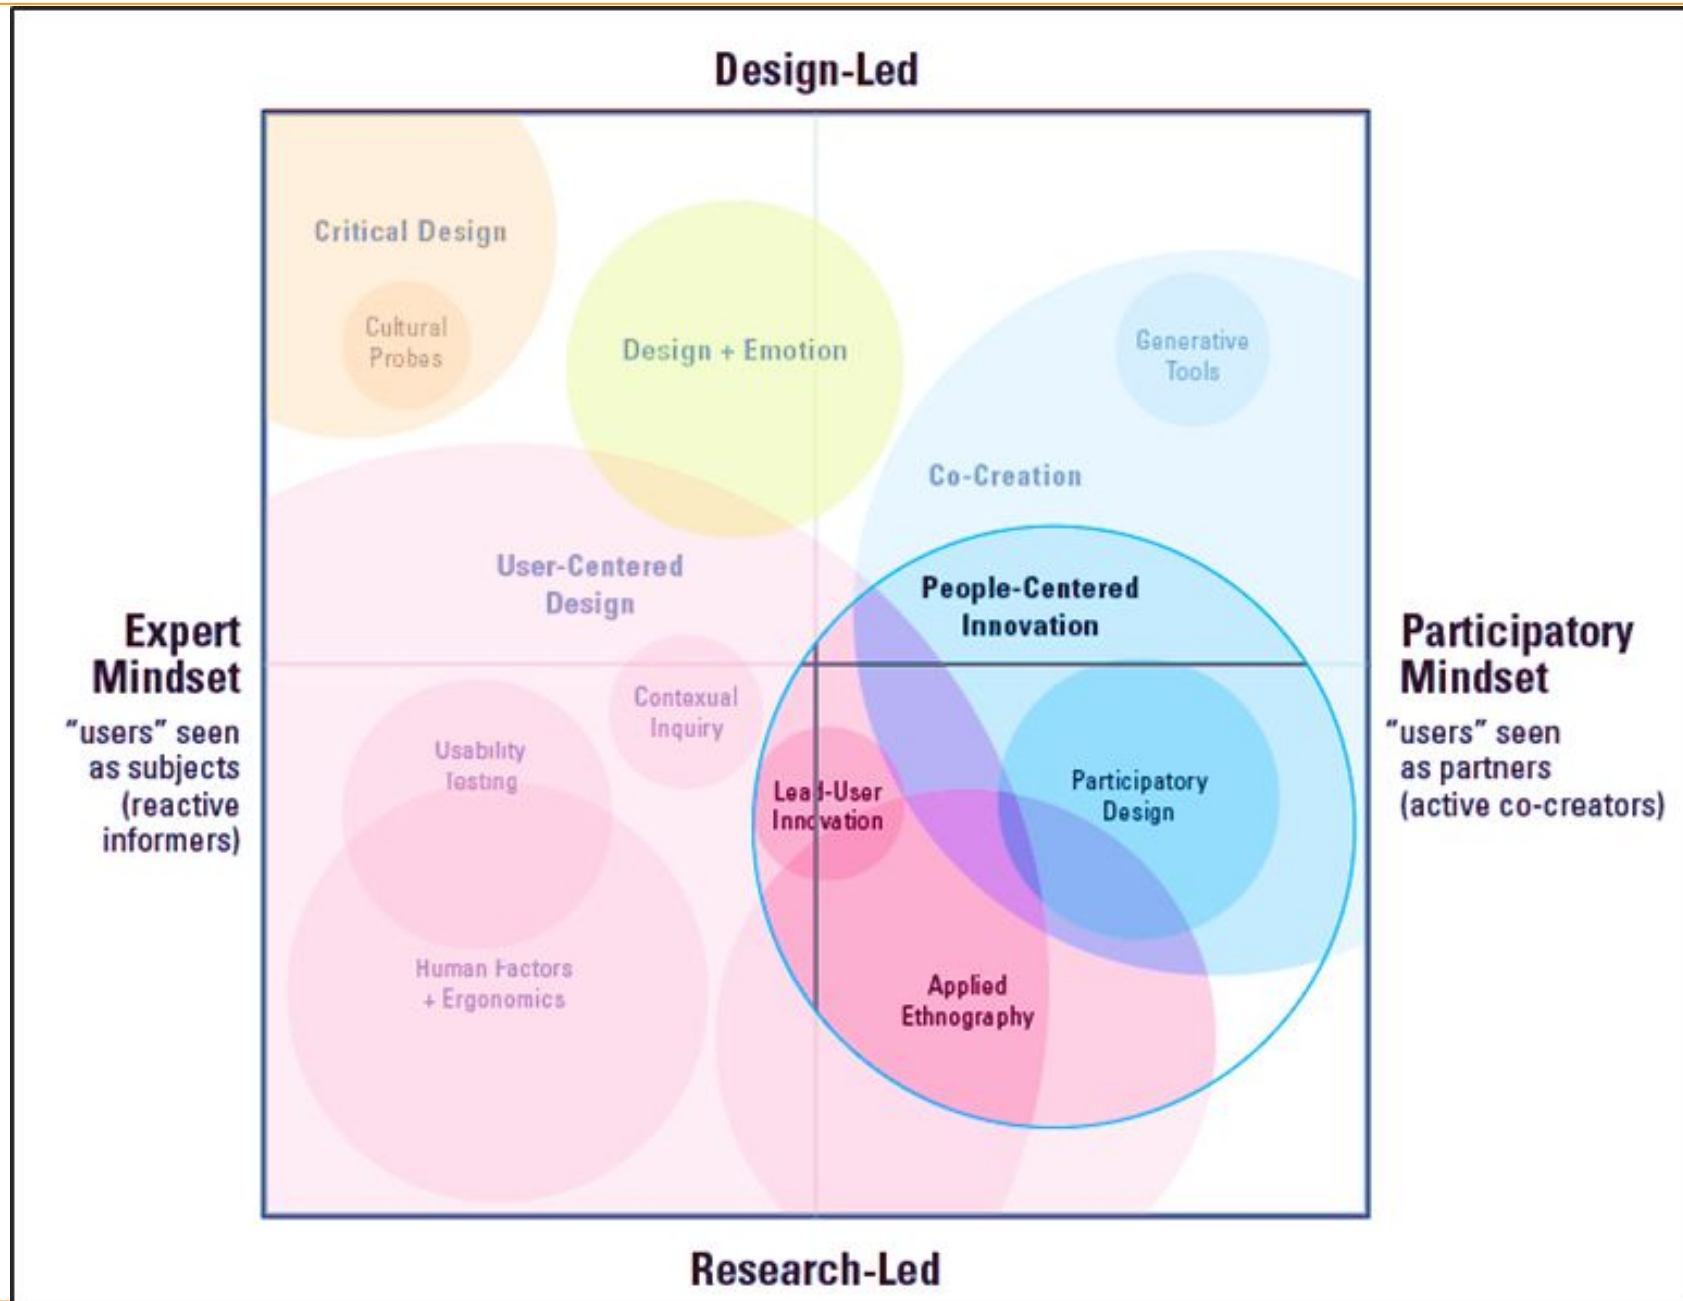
Design-Led

Critical Design

Cultural Probes

Design + Emotion

Generative Tools

Co-Creation

User-Centered Design

People-Centered Innovation

Expert Mindset

"users" seen as subjects (reactive informers)

Participatory Mindset

"users" seen as partners (active co-creators)

Contexual Inquiry

Usability Testing

Lead-User Innovation

Participatory Design

Human Factors + Ergonomics

Applied Ethnography

Research-Led